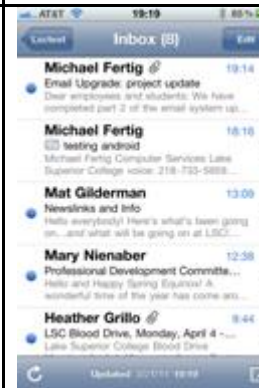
AT&T 19:19 85%

Lsctest Inbox (8) Edit

Michael Fertig 19:14
Email Upgrade: project update
Dear employees and others: We have completed part 2 of the email system up...

Michael Fertig 18:18
testing android
Michael Fertig Computer Services Lake Superior College voice: 218-733-5888...

Mat Gilderman 13:09
Newslinks and Info
Hello everybody! Here's what's been going on....and what will be going on at LSC!...

Mary Nienaber 12:38
Professional Development Committe...
Hello and Happy Spring Equinox! A wonderful time of the year has come aro...

Heather Grillo 9:44
LSC Blood Drive, Monday, April 4 -...
Lake Superior College Blood Drive...

Updated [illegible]